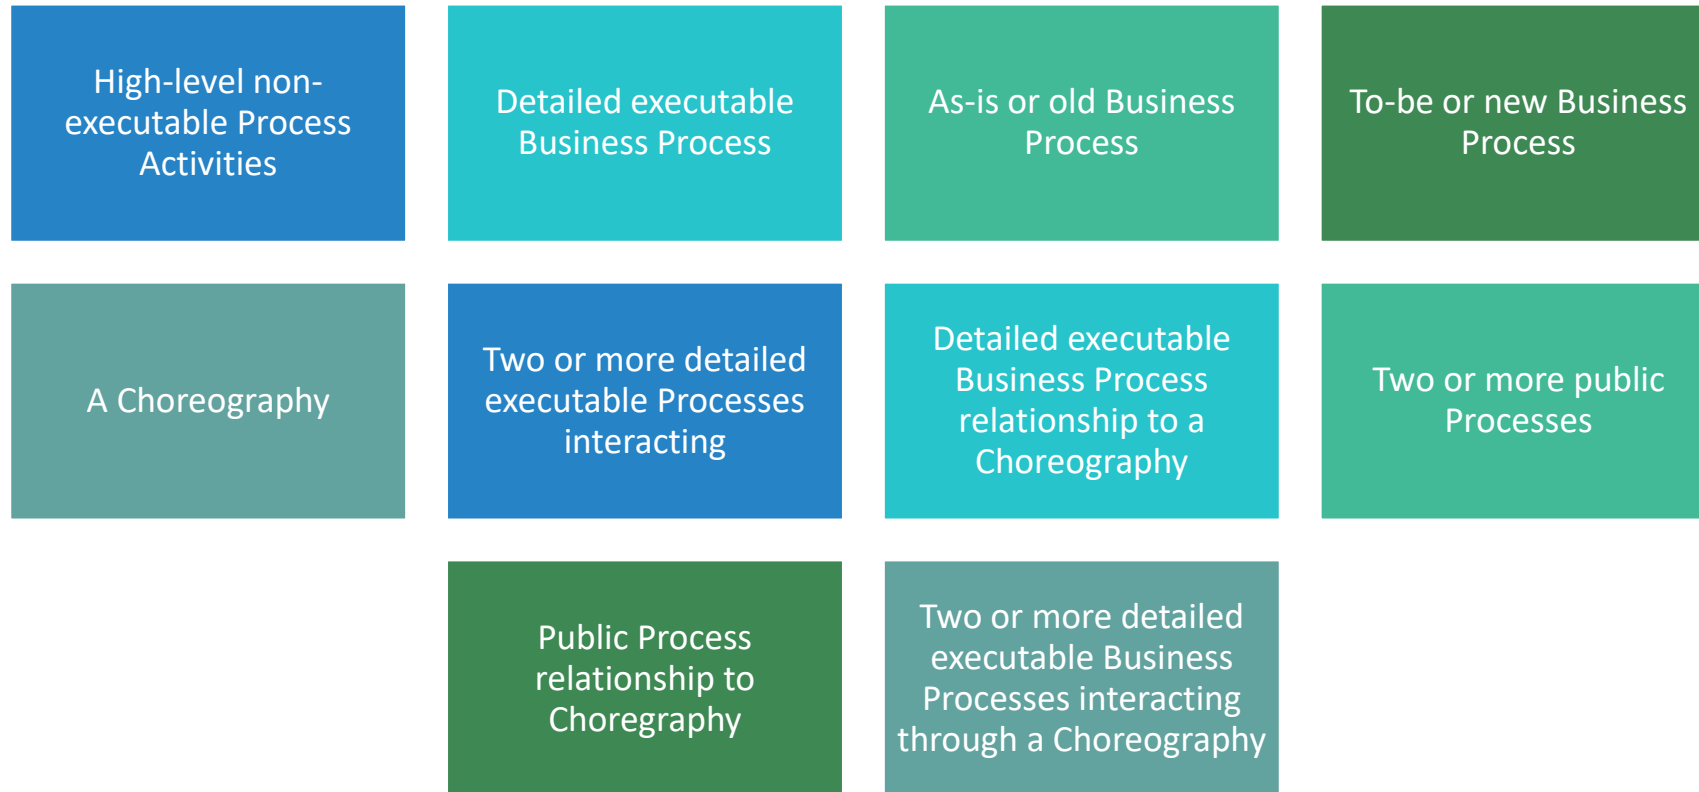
High-level non-executable Process Activities

Detailed executable Business Process

As-is or old Business Process

To-be or new Business Process

A Choreography

Two or more detailed executable Processes interacting

Detailed executable Business Process relationship to a Choreography

Two or more public Processes

Public Process relationship to Choregraphy

Two or more detailed executable Business Processes interacting through a Choreography